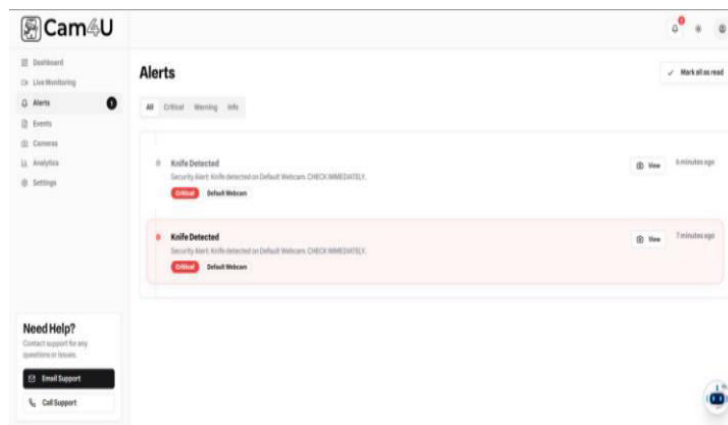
Cam4U

Dashboard
Live Monitoring
Alerts 1
Events
Cameras
Analytics
Settings

Alerts

Mark all as read

All Critical Warning Info

Knife Detected
Security Alert: Knife detected on Default Webcam. CHECK IMMEDIATELY.
Critical Default Webcam
View 6 minutes ago

Knife Detected
Security Alert: Knife detected on Default Webcam. CHECK IMMEDIATELY.
Critical Default Webcam
View 7 minutes ago

Need Help?
Contact support for any questions or issues.

Email Support
Call Support